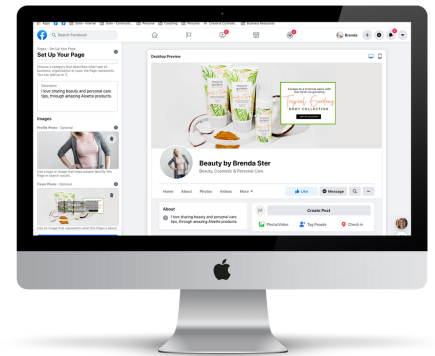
Apps Sub - Harriet Sub - Contr... Personal Coaching Personal Create & Contrib... Business Resources

Search Facebook

Brenda

Pages › Set Up Your Page

Set Up Your Page

Choose a category that describes what type of business, organisation or topic the Page represents. You can add up to 3.

Description

I love sharing beauty and personal care tips, through amazing Abelta products.

Images

Profile Photo · Optional

Use a logo or image that helps people identify this Page in search results.

Cover Photo · Optional

Use an image that represents what the Page is about.

Desktop Preview

Escape to a tropical oasis with the NEW invigorating

Tropical Getaway

BODY COLLECTION

Beauty by Brenda Ster

Beauty, Cosmetic & Personal Care

Home About Photos Videos More

Like Message

About

I love sharing beauty and personal care tips, through amazing Abelta products.

Create Post

Photo/Video Tag People Check in